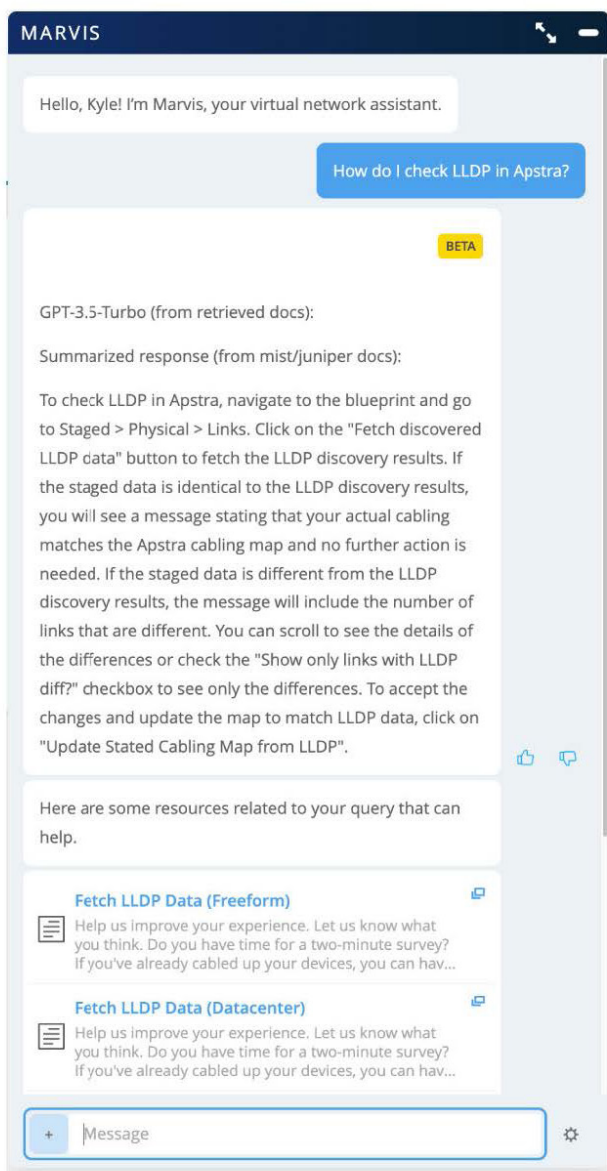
MARVIS

Hello, Kyle! I'm Marvis, your virtual network assistant.

How do I check LLDP in Apstra?

BETA

GPT-3.5-Turbo (from retrieved docs):

Summarized response (from mist/juniper docs):

To check LLDP in Apstra, navigate to the blueprint and go to Staged > Physical > Links. Click on the "Fetch discovered LLDP data" button to fetch the LLDP discovery results. If the staged data is identical to the LLDP discovery results, you will see a message stating that your actual cabling matches the Apstra cabling map and no further action is needed. If the staged data is different from the LLDP discovery results, the message will include the number of links that are different. You can scroll to see the details of the differences or check the "Show only links with LLDP diff?" checkbox to see only the differences. To accept the changes and update the map to match LLDP data, click on "Update Stated Cabling Map from LLDP".

Here are some resources related to your query that can help.

Fetch LLDP Data (Freeform)
Help us improve your experience. Let us know what you think. Do you have time for a two-minute survey? If you've already cabled up your devices, you can hav...

Fetch LLDP Data (Datacenter)
Help us improve your experience. Let us know what you think. Do you have time for a two-minute survey? If you've already cabled up your devices, you can hav...

+ Message